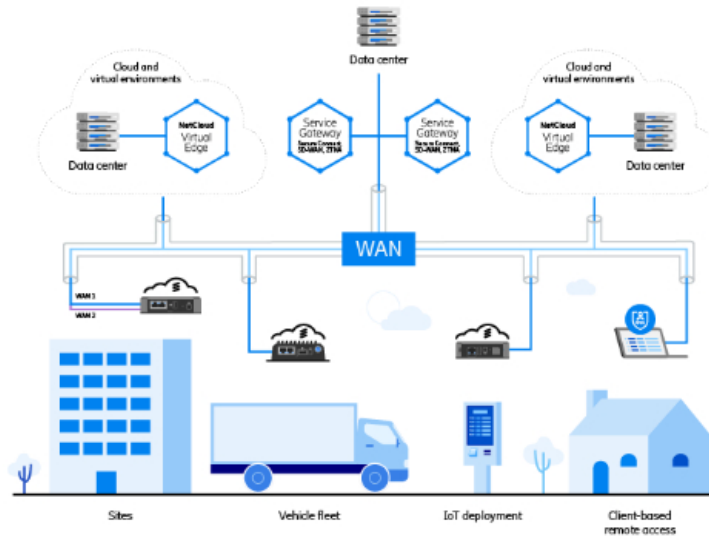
Data center

Cloud and virtual environments

NetCloud Virtual Edge

Data center

Service Gateway
Secure Connect, SD-WAN, ZTNA

Service Gateway
Secure Connect, SD-WAN, ZTNA

Cloud and virtual environments

NetCloud Virtual Edge

Data center

WAN

WAN 1

WAN 2

Sites

Vehicle fleet

IoT deployment

Client-based remote access